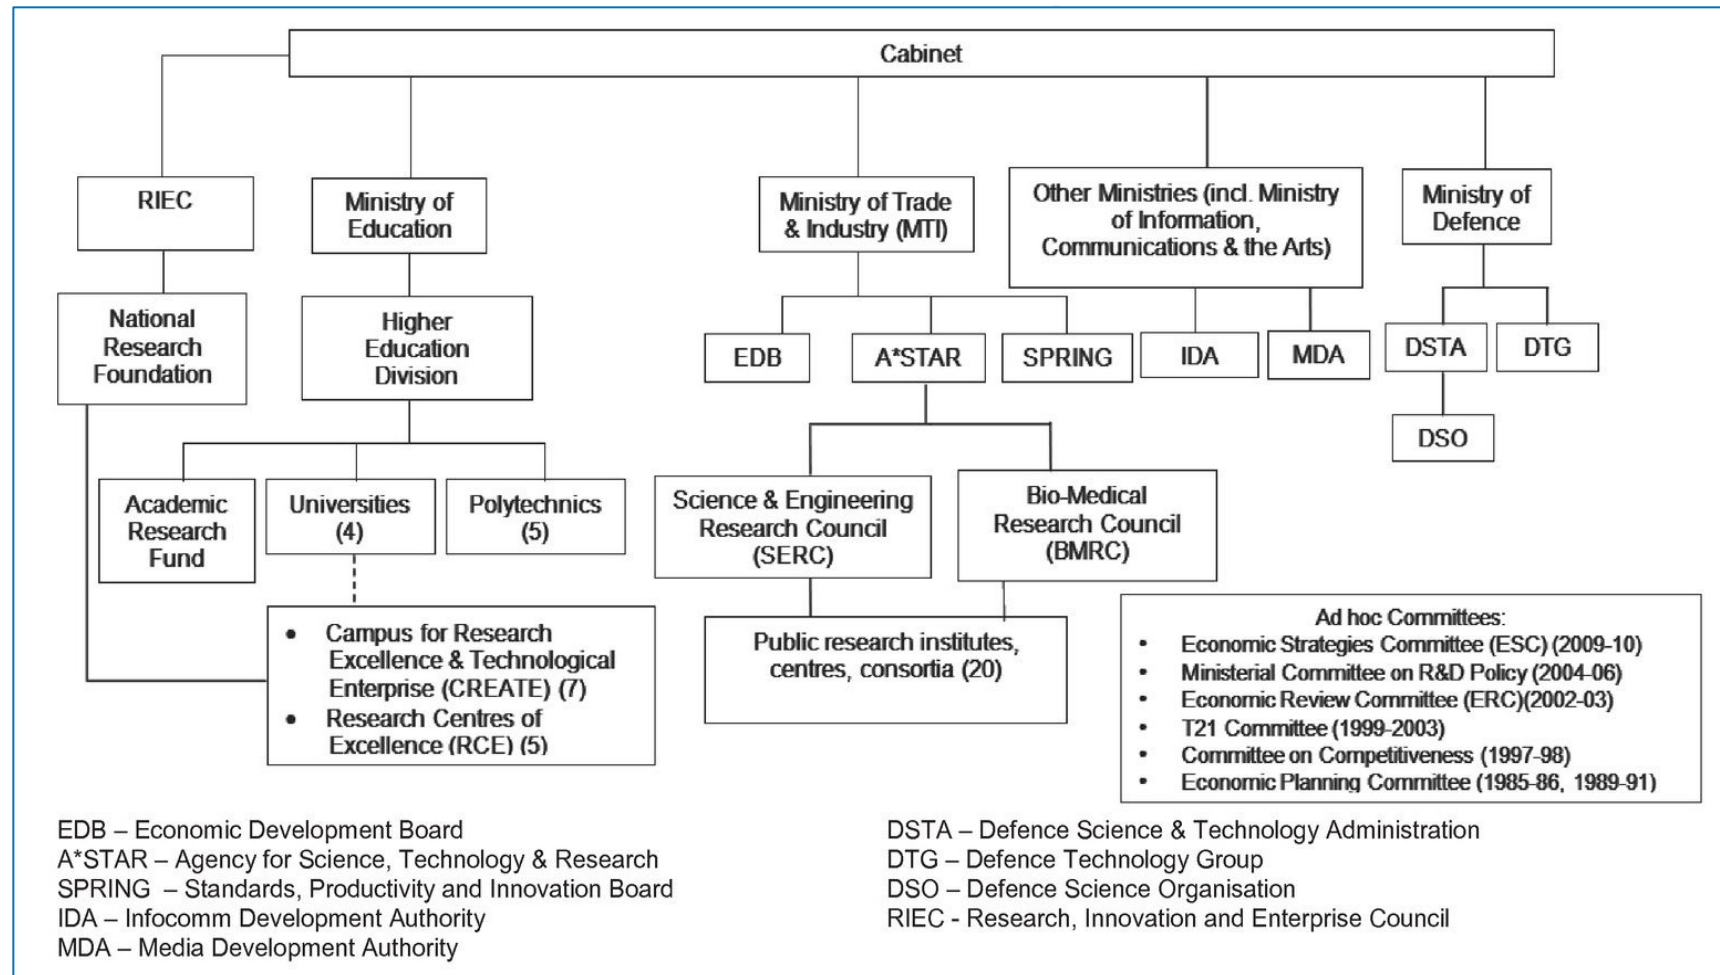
Cabinet

RIEC

Ministry of Education

Ministry of Trade & Industry (MTI)

Other Ministries (incl. Ministry of Information, Communications & the Arts)

Ministry of Defence

National Research Foundation

Higher Education Division

EDB

A*STAR

SPRING

IDA

MDA

DSTA

DTG

DSO

Academic Research Fund

Universities (4)

Polytechnics (5)

Science & Engineering Research Council (SERC)

Bio-Medical Research Council (BMRC)

• Campus for Research Excellence & Technological Enterprise (CREATE) (7)
• Research Centres of Excellence (RCE) (5)

Public research institutes, centres, consortia (20)

Ad hoc Committees:
• Economic Strategies Committee (ESC) (2009-10)
• Ministerial Committee on R&D Policy (2004-06)
• Economic Review Committee (ERC)(2002-03)
• T21 Committee (1999-2003)
• Committee on Competitiveness (1997-98)
• Economic Planning Committee (1985-86, 1989-91)

EDB – Economic Development Board
A*STAR – Agency for Science, Technology & Research
SPRING – Standards, Productivity and Innovation Board
IDA – Infocomm Development Authority
MDA – Media Development Authority

DSTA – Defence Science & Technology Administration
DTG – Defence Technology Group
DSO – Defence Science Organisation
RIEC - Research, Innovation and Enterprise Council